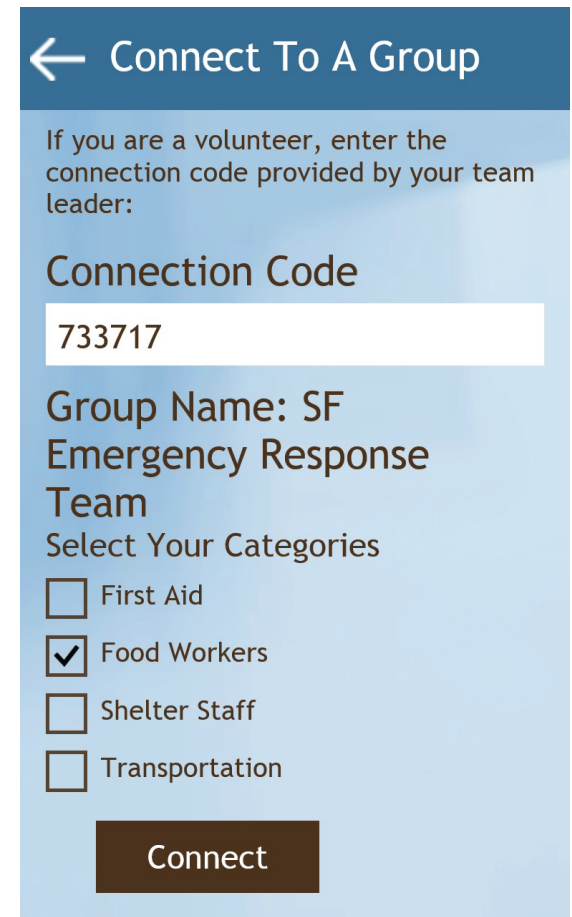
Connect To A Group

If you are a volunteer, enter the connection code provided by your team leader:

Connection Code

733717

Group Name: SF Emergency Response Team

Select Your Categories

First Aid

Food Workers

Shelter Staff

Transportation

Connect